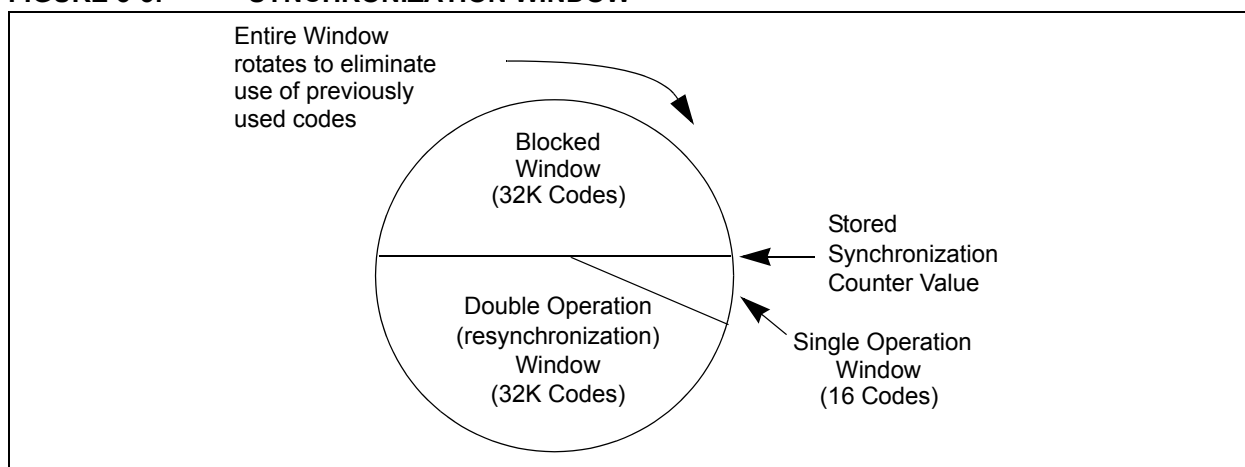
FIGURE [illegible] SYNCHRONIZATION WINDOW

Entire Window rotates to eliminate use of previously used codes

Blocked Window (32K Codes)

Stored Synchronization Counter Value

Double Operation (resynchronization) Window (32K Codes)

Single Operation Window (16 Codes)